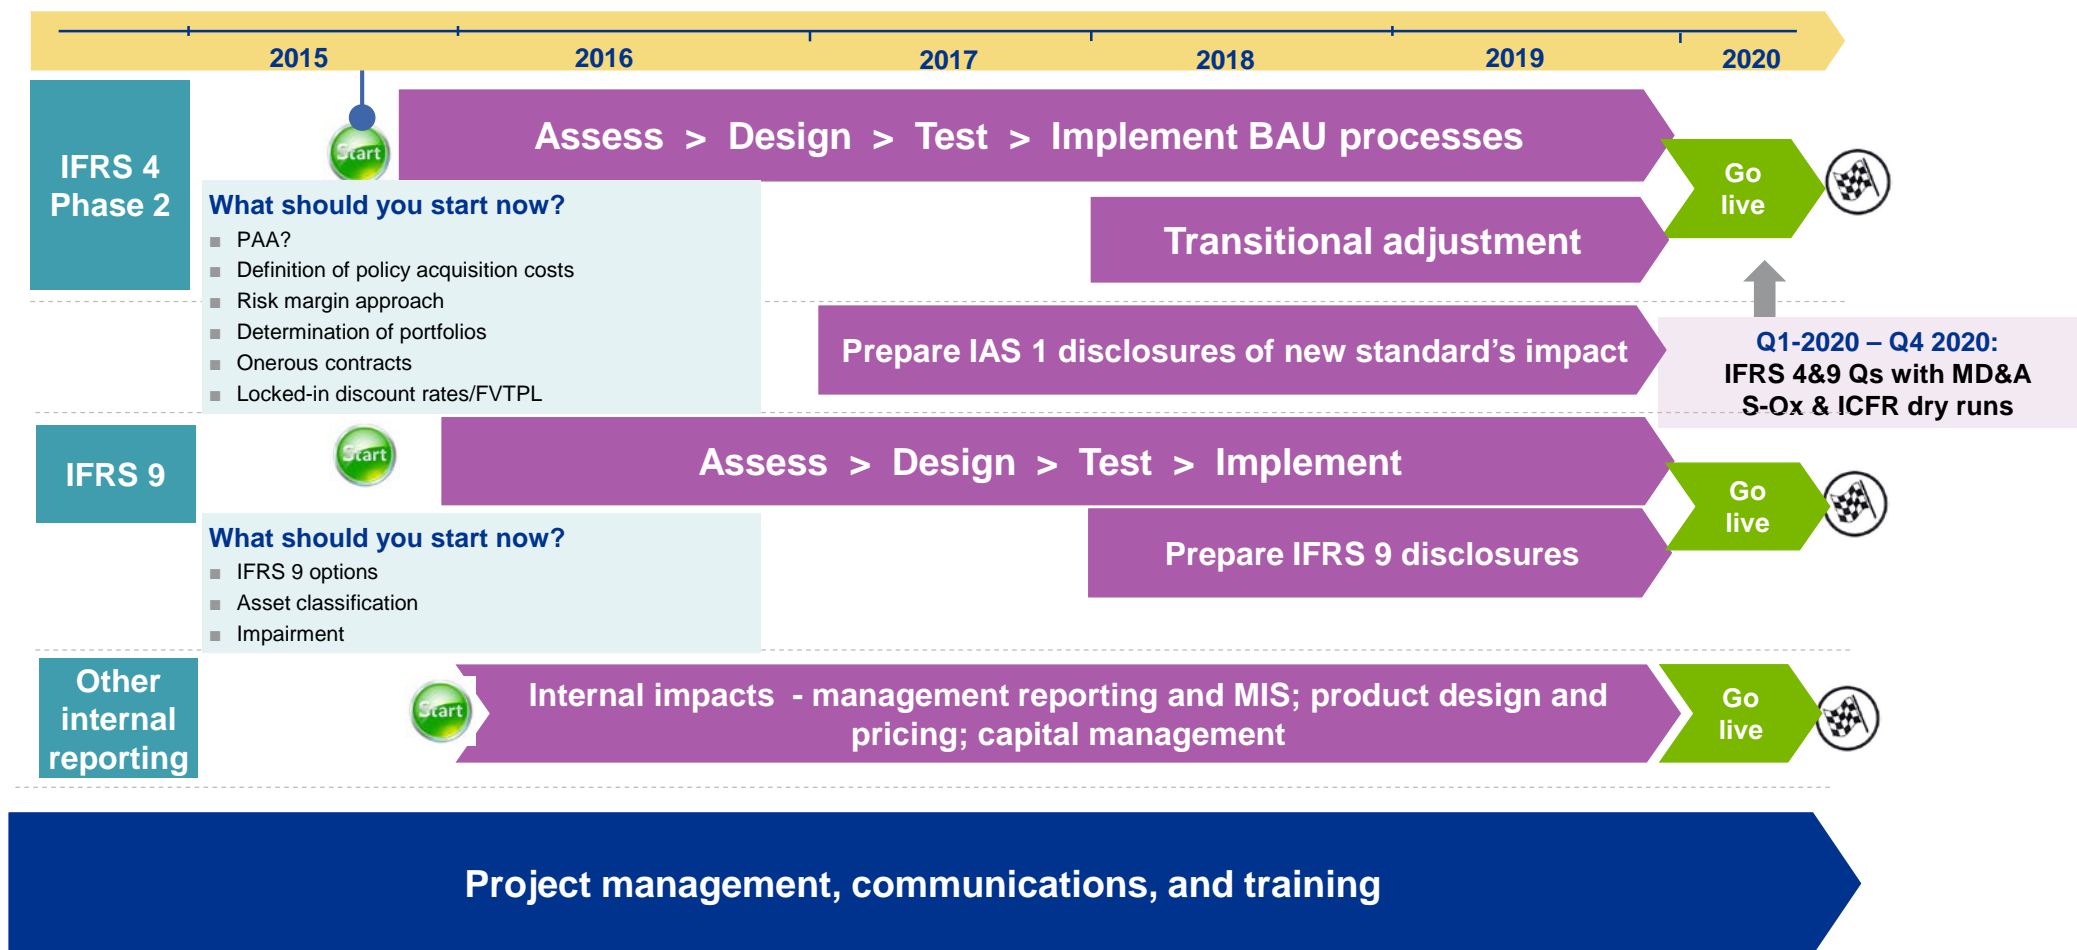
2015 2016 2017 2018 2019 2020

IFRS 4 Phase 2

Start

Assess > Design > Test > Implement BAU processes

Go live

What should you start now?
- PAA?
- Definition of policy acquisition costs
- Risk margin approach
- Determination of portfolios
- Onerous contracts
- Locked-in discount rates/FVTPL

Transitional adjustment

Prepare IAS 1 disclosures of new standard’s impact

Q1-2020 – Q4 2020:
IFRS 4&9 Qs with MD&A
S-Ox & ICFR dry runs

IFRS 9

Start

Assess > Design > Test > Implement

Go live

What should you start now?
- IFRS 9 options
- Asset classification
- Impairment

Prepare IFRS 9 disclosures

Other internal reporting

Start

Internal impacts - management reporting and MIS; product design and pricing; capital management

Go live

Project management, communications, and training